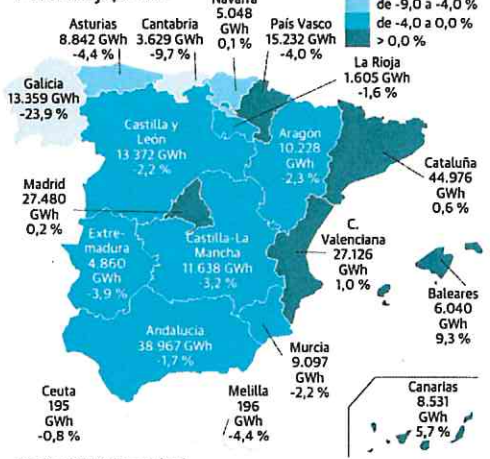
Navarra
5.048
GWh
0,1 %

de -9,0 a -4,0 %
de -4,0 a 0,0 %
> 0,0 %

Asturias
8.842 GWh
-4,4 %

Cantabria
3.629 GWh
-9,7 %

País Vasco
15.232 GWh
-4,0 %

La Rioja
1.605 GWh
-1,6 %

Galicia
13.359 GWh
-23,9 %

Castilla y León
13.372 GWh
-2,2 %

Aragón
10.228
GWh
2,3 %

Cataluña
44.976
GWh
0,6 %

Madrid
27.480
GWh
0,2 %

Extremadura
4.860
GWh
-3,9 %

Castilla-La Mancha
11.638 GWh
-3,2 %

C. Valenciana
27.126
GWh
1,0 %

Baleares
6.040
GWh
9,3 %

Andalucía
38.967 GWh
-1,7 %

Murcia
9.097
GWh
-2,2 %

Ceuta
195
GWh
-0,8 %

Melilla
196
GWh
-4,4 %

Canarias
8.531
GWh
5,7 %